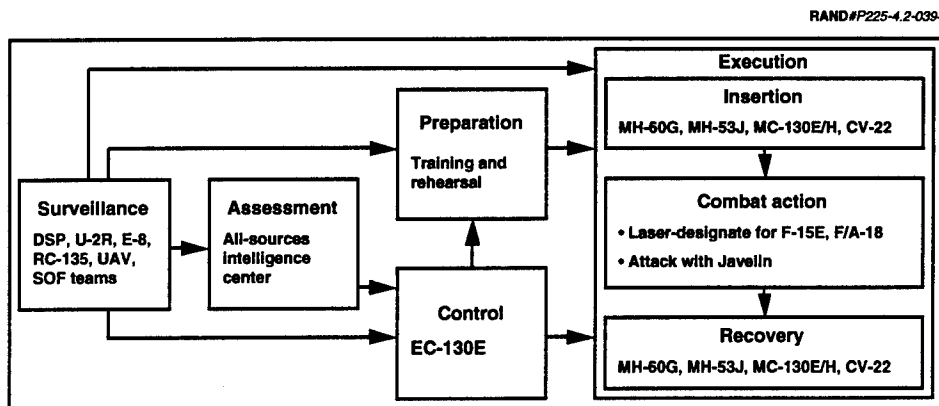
RAND#P225-4.2-039

Surveillance
DSP, U-2R, E-8, RC-135, UAV, SOF teams

Assessment
All-sources intelligence center

Preparation
Training and rehearsal

Control
EC-130E

Execution

Insertion
MH-60G, MH-53J, MC-130E/H, CV-22

Combat action
• Laser-designate for F-15E, F/A-18
• Attack with Javelin

Recovery
MH-60G, MH-53J, MC-130E/H, CV-22